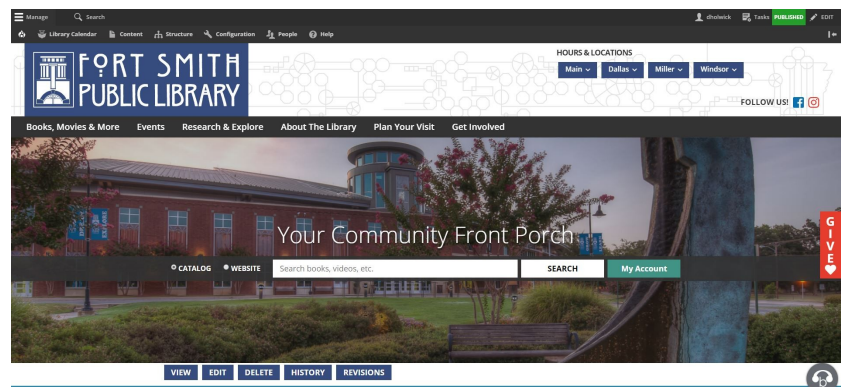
Manage Search dholwick Tasks PUBLISHED EDIT

Library Calendar Content Structure Configuration People Help

FORT SMITH PUBLIC LIBRARY

HOURS & LOCATIONS

Main Dallas Miller Windsor

FOLLOW US!

Books, Movies & More Events Research & Explore About The Library Plan Your Visit Get Involved

Your Community Front Porch

CATALOG WEBSITE Search books, videos, etc. SEARCH My Account

GIVE

VIEW EDIT DELETE HISTORY REVISIONS